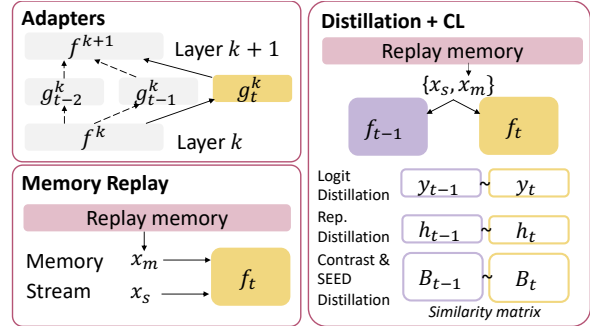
Adapters

$f^{k+1}$ Layer $k+1$

$g_{t-2}^{k}$ $g_{t-1}^{k}$ $g_{t}^{k}$

$f^{k}$ Layer $k$

Memory Replay

Replay memory

Memory $x_m$

Stream $x_s$

$f_t$

Distillation + CL

Replay memory

$\{x_s, x_m\}$

$f_{t-1}$ $f_t$

Logit Distillation $y_{t-1}$ ~ $y_t$

Rep. Distillation $h_{t-1}$ ~ $h_t$

Contrast & SEED Distillation $B_{t-1}$ ~ $B_t$

Similarity matrix